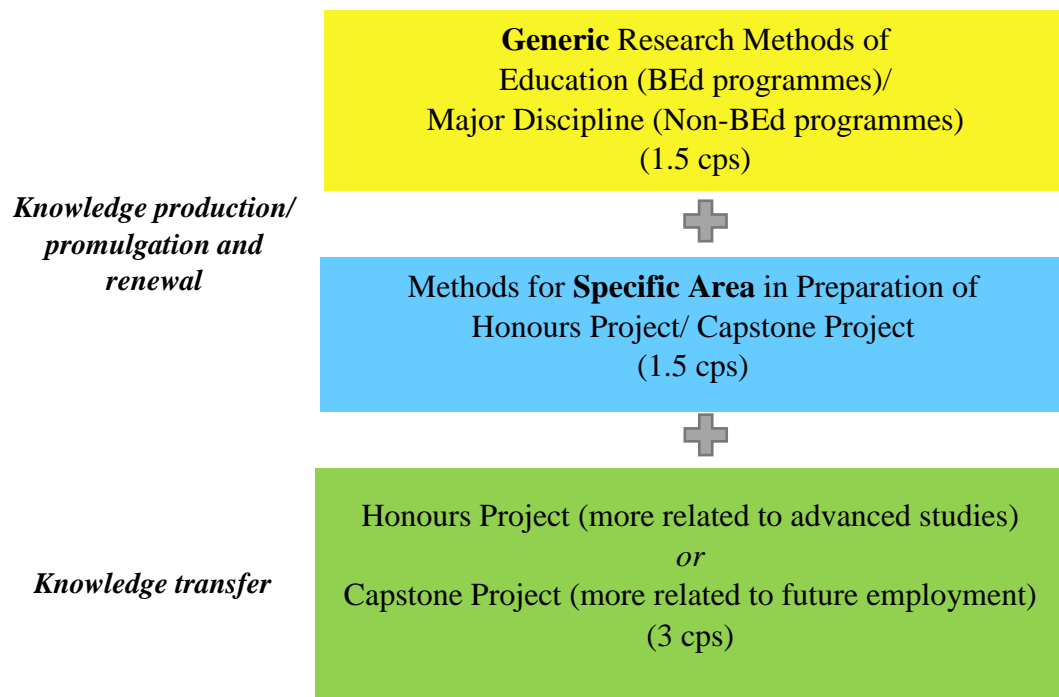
Generic Research Methods of Education (BEd programmes)/ Major Discipline (Non-BEd programmes) (1.5 cps)

Knowledge production/ promulgation and renewal

Methods for Specific Area in Preparation of Honours Project/ Capstone Project (1.5 cps)

Knowledge transfer

Honours Project (more related to advanced studies)
or
Capstone Project (more related to future employment)
(3 cps)